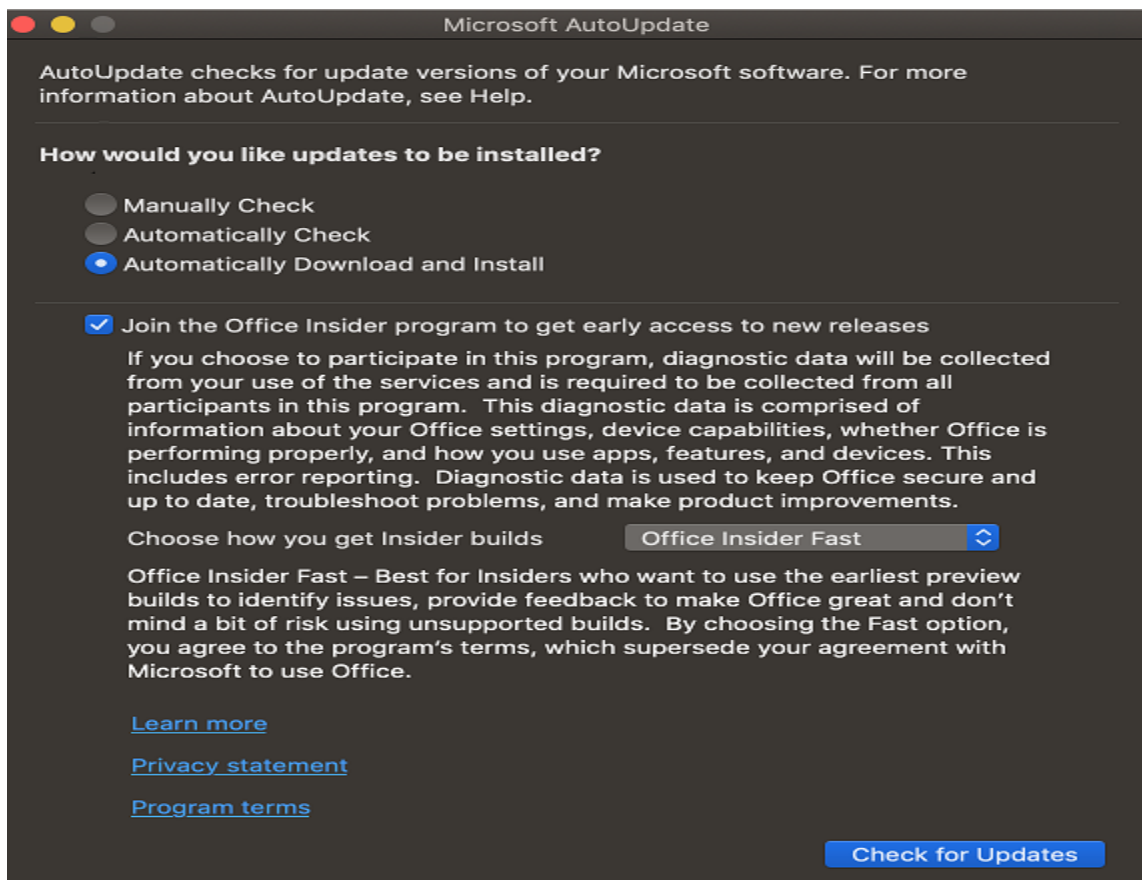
Microsoft AutoUpdate

AutoUpdate checks for update versions of your Microsoft software. For more information about AutoUpdate, see Help.

How would you like updates to be installed?

Manually Check
Automatically Check
Automatically Download and Install

Join the Office Insider program to get early access to new releases

If you choose to participate in this program, diagnostic data will be collected from your use of the services and is required to be collected from all participants in this program. This diagnostic data is comprised of information about your Office settings, device capabilities, whether Office is performing properly, and how you use apps, features, and devices. This includes error reporting. Diagnostic data is used to keep Office secure and up to date, troubleshoot problems, and make product improvements.

Choose how you get Insider builds Office Insider Fast

Office Insider Fast – Best for Insiders who want to use the earliest preview builds to identify issues, provide feedback to make Office great and don't mind a bit of risk using unsupported builds. By choosing the Fast option, you agree to the program's terms, which supersede your agreement with Microsoft to use Office.

Learn more

Privacy statement

Program terms

Check for Updates